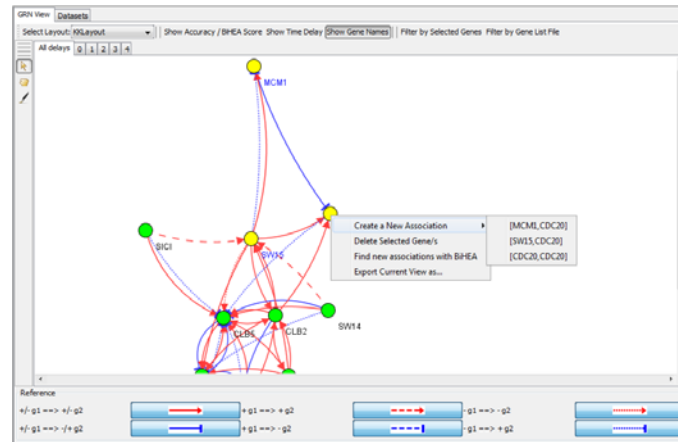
GRN View | Datasets

Select Layout: KKLayout | Show Accuracy / BiHEA Score | Show Time Delay | Show Gene Names | Filter by Selected Genes | Filter by Gene List File

All delays | 0 | 1 | 2 | 3 | 4

MCM1

SICI

SW15

CLB6

CLB2

SW14

Create a New Association
Delete Selected Gene/s
Find new associations with BiHEA
Export Current View as...

[MCM1,CDC20]
[SW15,CDC20]
[CDC20,CDC20]

Reference

+/- g1 ==> +/- g2 | + g1 ==> + g2 | - g1 ==> - g2

+/- g1 ==> -/+ g2 | + g1 ==> - g2 | - g1 ==> + g2